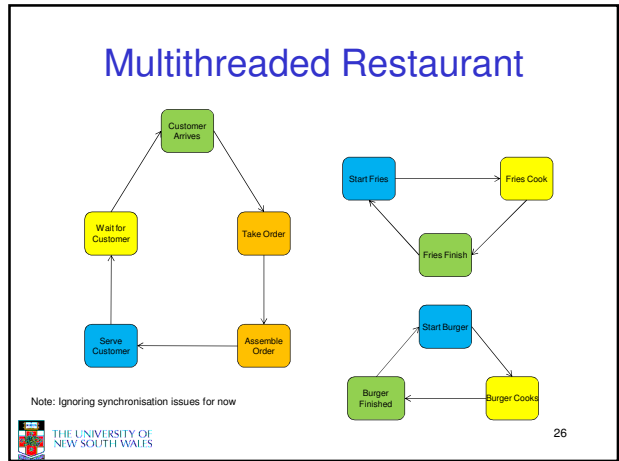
Multithreaded Restaurant

Customer Arrives

Take Order

Assemble Order

Serve Customer

Wait for Customer

Start Fries

Fries Cook

Fries Finish

Start Burger

Burger Cooks

Burger Finished

Note: Ignoring synchronisation issues for now

THE UNIVERSITY OF NEW SOUTH WALES

26